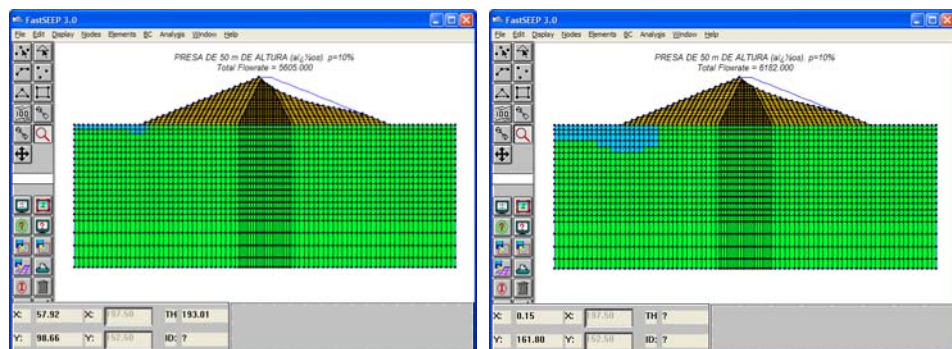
FastSEEP 3.0

File Edit Display Nodes Elements BC Analysis Window Help

PRESA DE 50 m DE ALTURA (a�¿½os) p=10%
Total Flowrate = 5605.000

X: 57.92 X: 197.50 TH 193.01
Y: 98.66 Y: 152.50 ID: ?

FastSEEP 3.0

File Edit Display Nodes Elements BC Analysis Window Help

PRESA DE 50 m DE ALTURA (a�¿½os) p=10%
Total Flowrate = 6182.000

X: 0.15 X: 197.50 TH ?
Y: 161.80 Y: 152.50 ID: ?